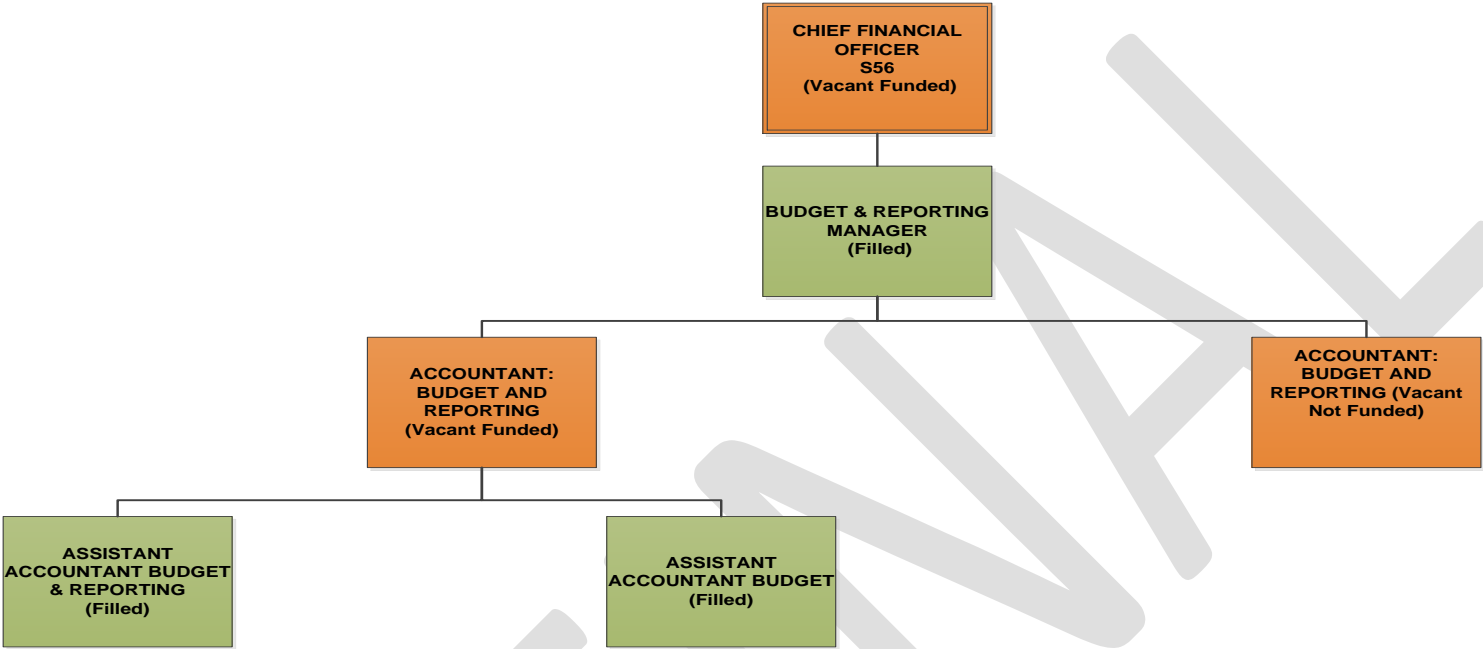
CHIEF FINANCIAL OFFICER
S56
(Vacant Funded)

BUDGET & REPORTING MANAGER
(Filled)

ACCOUNTANT: BUDGET AND REPORTING
(Vacant Funded)

ACCOUNTANT: BUDGET AND REPORTING (Vacant Not Funded)

ASSISTANT ACCOUNTANT BUDGET & REPORTING
(Filled)

ASSISTANT ACCOUNTANT BUDGET
(Filled)

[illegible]NAL